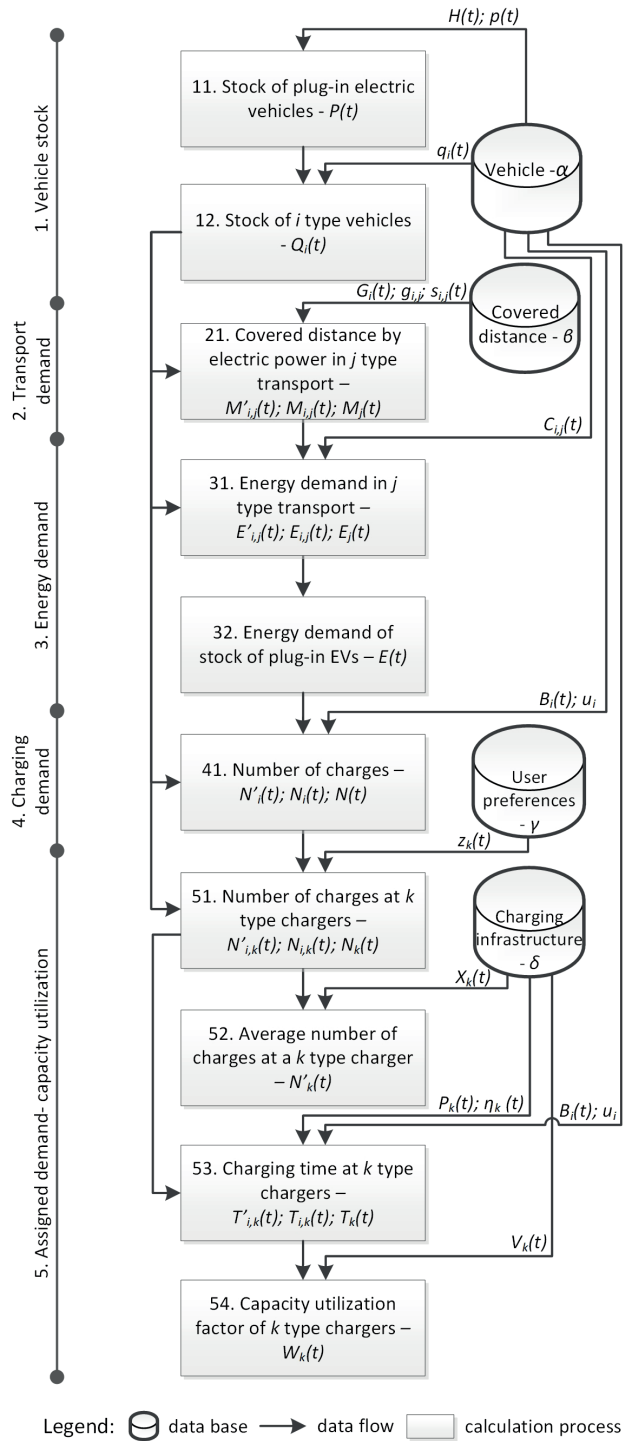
1. Vehicle stock
2. Transport demand
3. Energy demand
4. Charging demand
5. Assigned demand- capacity utilization

$H(t)$; $p(t)$

11. Stock of plug-in electric vehicles - $P(t)$

$q_i(t)$

Vehicle -$\alpha$

12. Stock of $i$ type vehicles - $Q_i(t)$

$G_i(t)$; $g_{i,j}$; $s_{i,j}(t)$

Covered distance - $\beta$

21. Covered distance by electric power in $j$ type transport – $M'_{i,j}(t)$; $M_{i,j}(t)$; $M_j(t)$

$C_{i,j}(t)$

31. Energy demand in $j$ type transport – $E'_{i,j}(t)$; $E_{i,j}(t)$; $E_j(t)$

32. Energy demand of stock of plug-in EVs – $E(t)$

$B_i(t)$; $u_i$

41. Number of charges – $N'_i(t)$; $N_i(t)$; $N(t)$

User preferences - $\gamma$

$z_k(t)$

51. Number of charges at $k$ type chargers – $N'_{i,k}(t)$; $N_{i,k}(t)$; $N_k(t)$

Charging infrastructure - $\delta$

$X_k(t)$

52. Average number of charges at a $k$ type charger – $N'_k(t)$

$P_k(t)$; $\eta_k(t)$

$B_i(t)$; $u_i$

53. Charging time at $k$ type chargers – $T'_{i,k}(t)$; $T_{i,k}(t)$; $T_k(t)$

$V_k(t)$

54. Capacity utilization factor of $k$ type chargers – $W_k(t)$

Legend: data base data flow calculation process